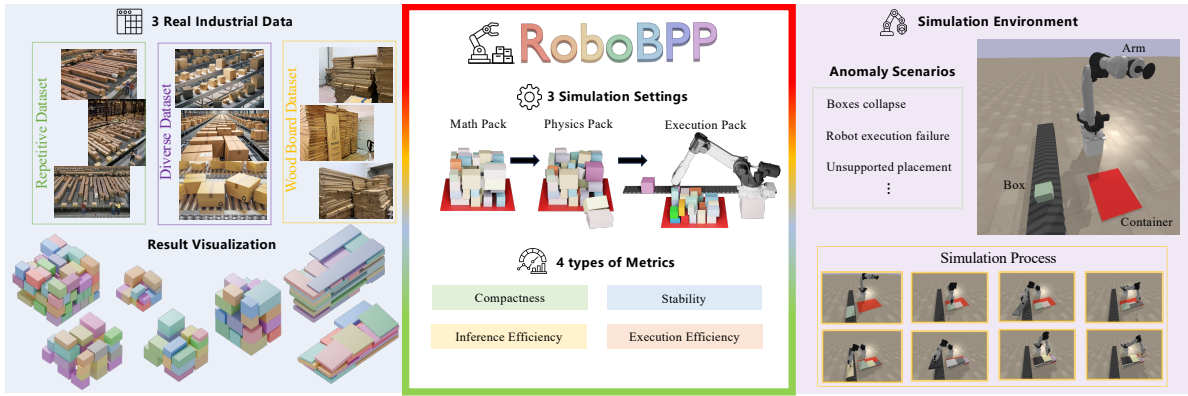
3 Real Industrial Data

Repetitive Dataset

Diverse Dataset

Wood Board Dataset

Result Visualization

RoboBPP

3 Simulation Settings

Math Pack

Physics Pack

Execution Pack

4 types of Metrics

Compactness

Stability

Inference Efficiency

Execution Efficiency

Simulation Environment

Anomaly Scenarios

Boxes collapse

Robot execution failure

Unsupported placement

⋮

Arm

Box

Container

Simulation Process